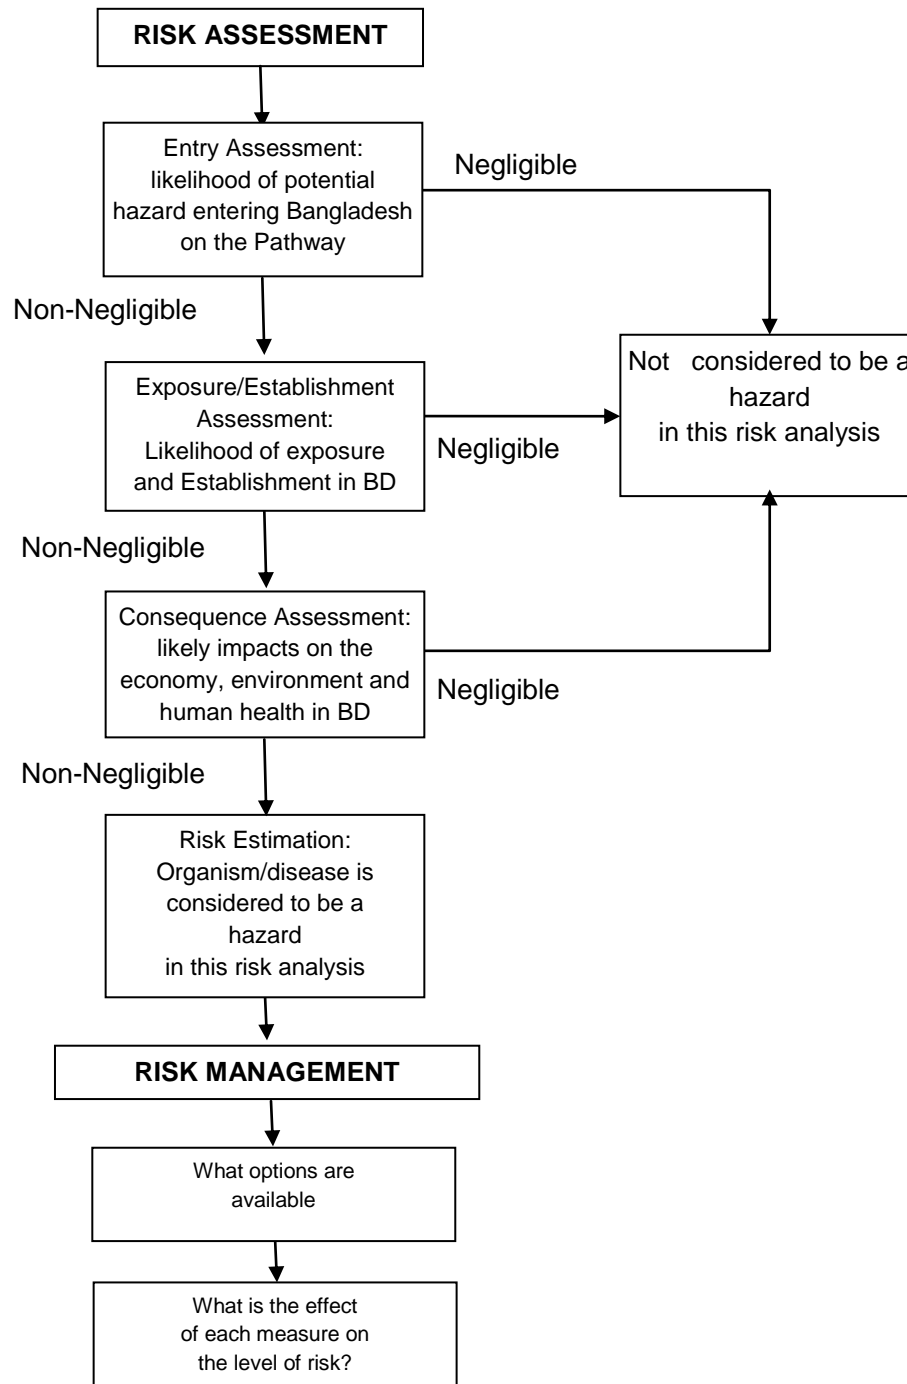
RISK ASSESSMENT

Entry Assessment: likelihood of potential hazard entering Bangladesh on the Pathway

Negligible

Non-Negligible

Exposure/Establishment Assessment: Likelihood of exposure and Establishment in BD

Negligible

Not considered to be a hazard in this risk analysis

Non-Negligible

Consequence Assessment: likely impacts on the economy, environment and human health in BD

Negligible

Non-Negligible

Risk Estimation: Organism/disease is considered to be a hazard in this risk analysis

RISK MANAGEMENT

What options are available

What is the effect of each measure on the level of risk?